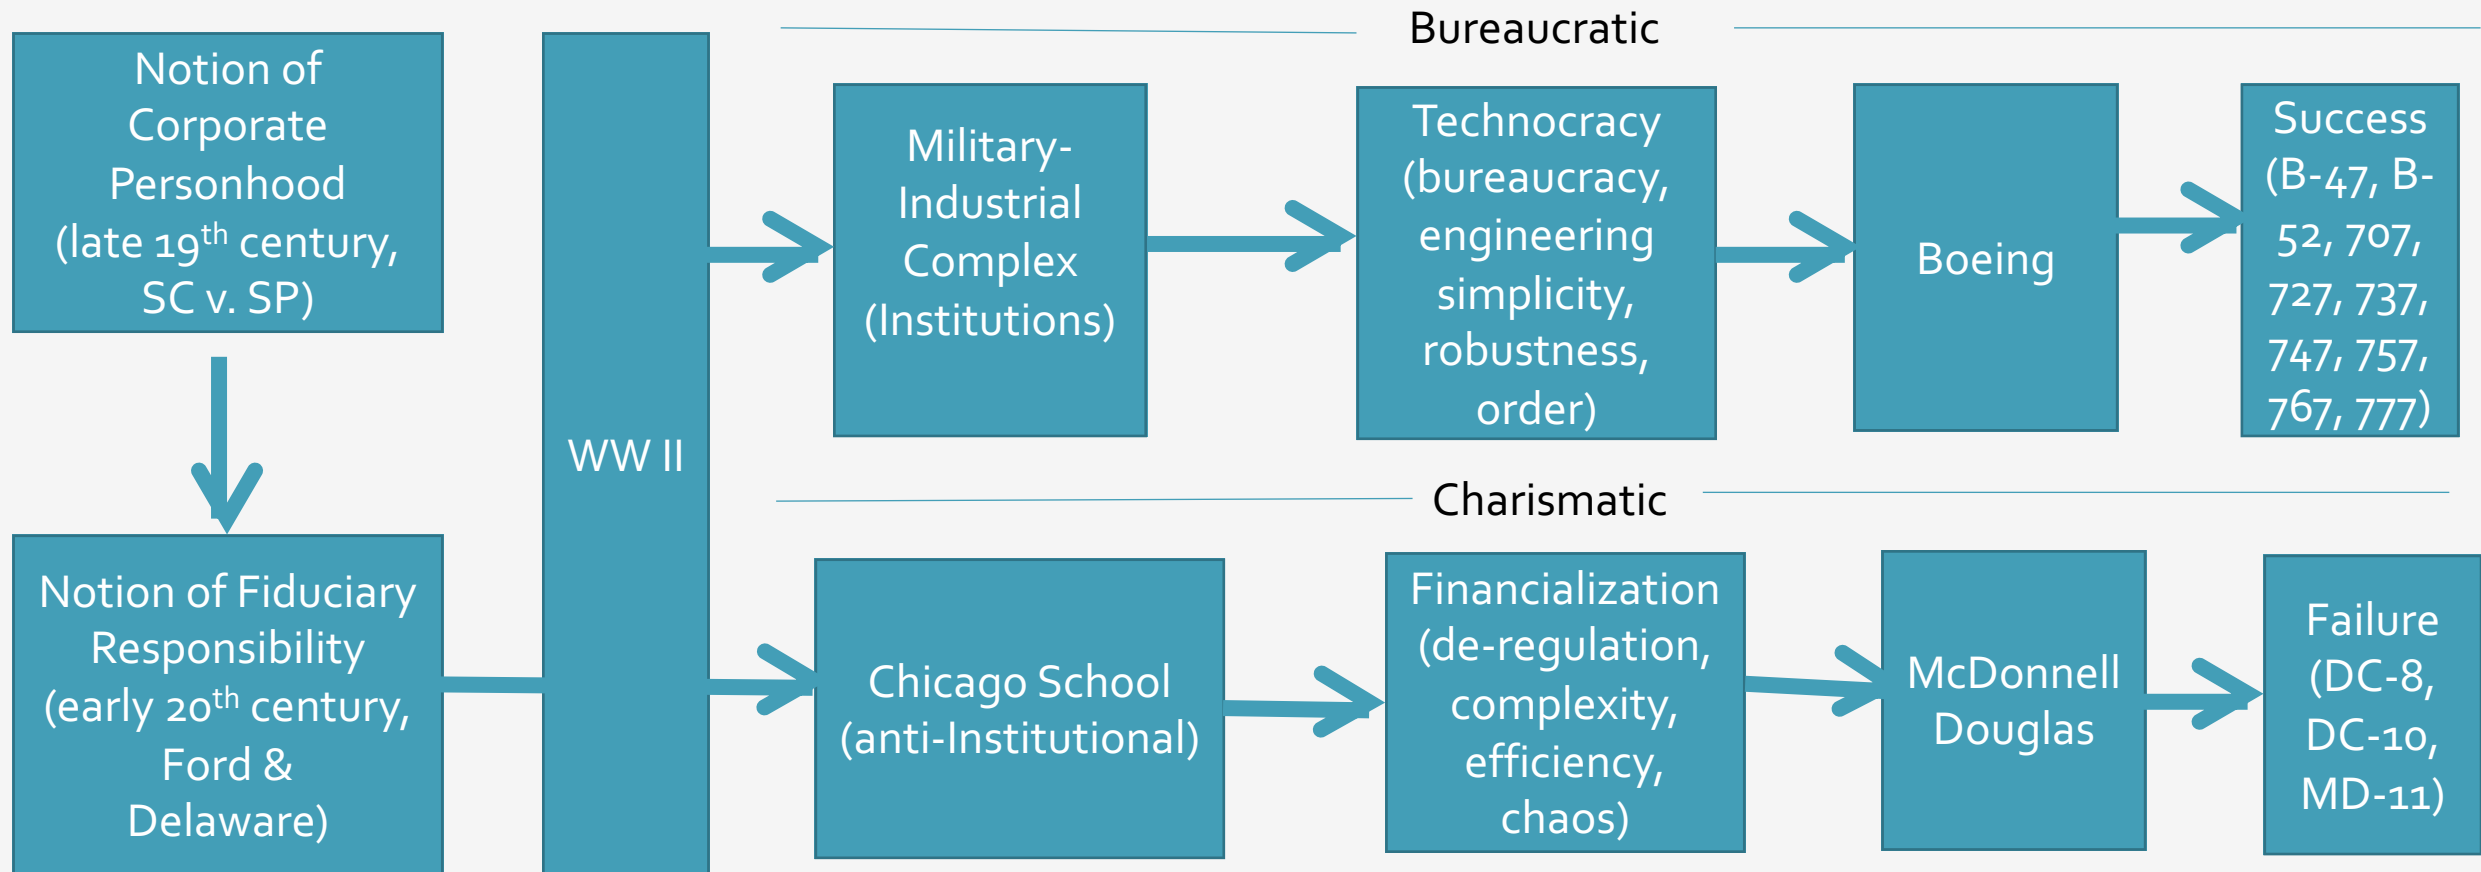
Notion of Corporate Personhood (late 19$^{th}$ century, SC v. SP)

Notion of Fiduciary Responsibility (early 20$^{th}$ century, Ford & Delaware)

WW II

Bureaucratic

Military-Industrial Complex (Institutions)

Technocracy (bureaucracy, engineering simplicity, robustness, order)

Boeing

Success (B-47, B-52, 707, 727, 737, 747, 757, 767, 777)

Charismatic

Chicago School (anti-Institutional)

Financialization (de-regulation, complexity, efficiency, chaos)

McDonnell Douglas

Failure (DC-8, DC-10, MD-11)